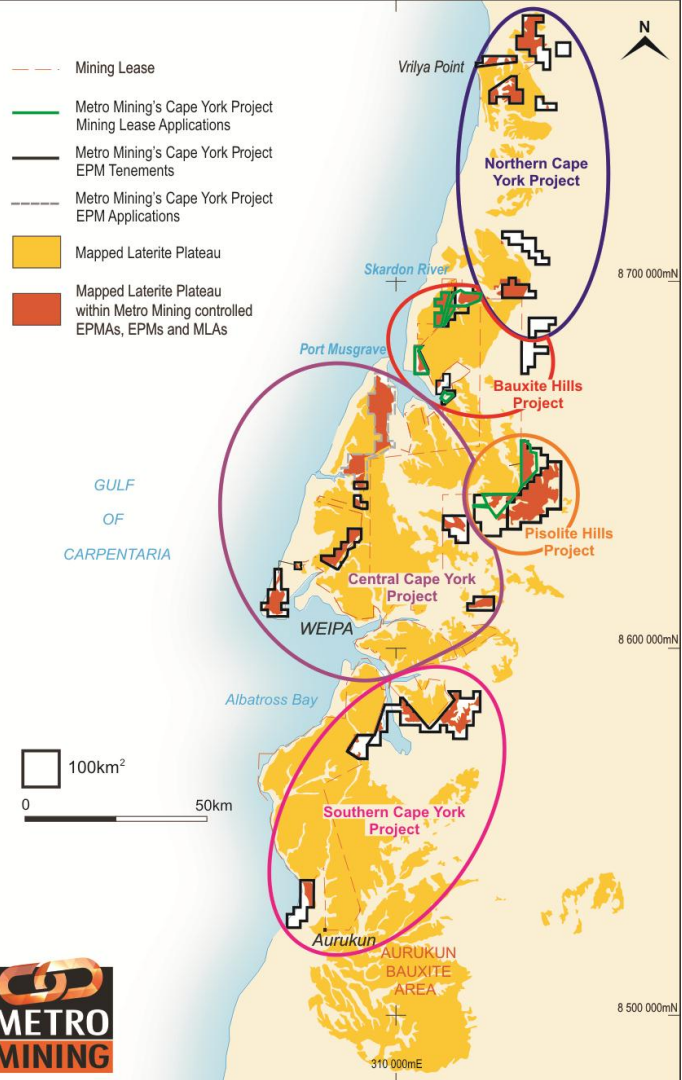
Mining Lease

Metro Mining's Cape York Project Mining Lease Applications

Metro Mining's Cape York Project EPM Tenements

Metro Mining's Cape York Project EPM Applications

Mapped Laterite Plateau

Mapped Laterite Plateau within Metro Mining controlled EPMAs, EPMs and MLAs

N

Vrilya Point

Northern Cape York Project

Skardon River

8 700 000mN

Port Musgrave

Bauxite Hills Project

GULF OF CARPENTARIA

Pisolite Hills Project

Central Cape York Project

WEIPA

8 600 000mN

Albatross Bay

100km$^2$

0 50km

Southern Cape York Project

Aurukun

AURUKUN BAUXITE AREA

8 500 000mN

310 000mE

METRO MINING